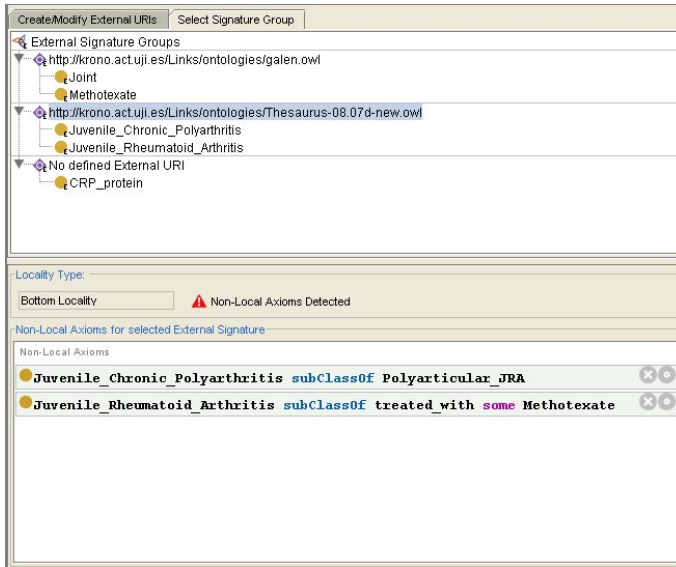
Create/Modify External URIs | Select Signature Group

External Signature Groups
http://krono.act.uji.es/Links/ontologies/galen.owl
Joint
Methotexate
http://krono.act.uji.es/Links/ontologies/Thesaurus-08.07d-new.owl
Juvenile_Chronic_Polyarthritis
Juvenile_Rheumatoid_Arthritis
No defined External URI
CRP_protein

Locality Type:
Bottom Locality
Non-Local Axioms Detected

Non-Local Axioms for selected External Signature
Non-Local Axioms
Juvenile_Chronic_Polyarthritis subClassOf Polyarticular_JRA
Juvenile_Rheumatoid_Arthritis subClassOf treated_with some Methotexate